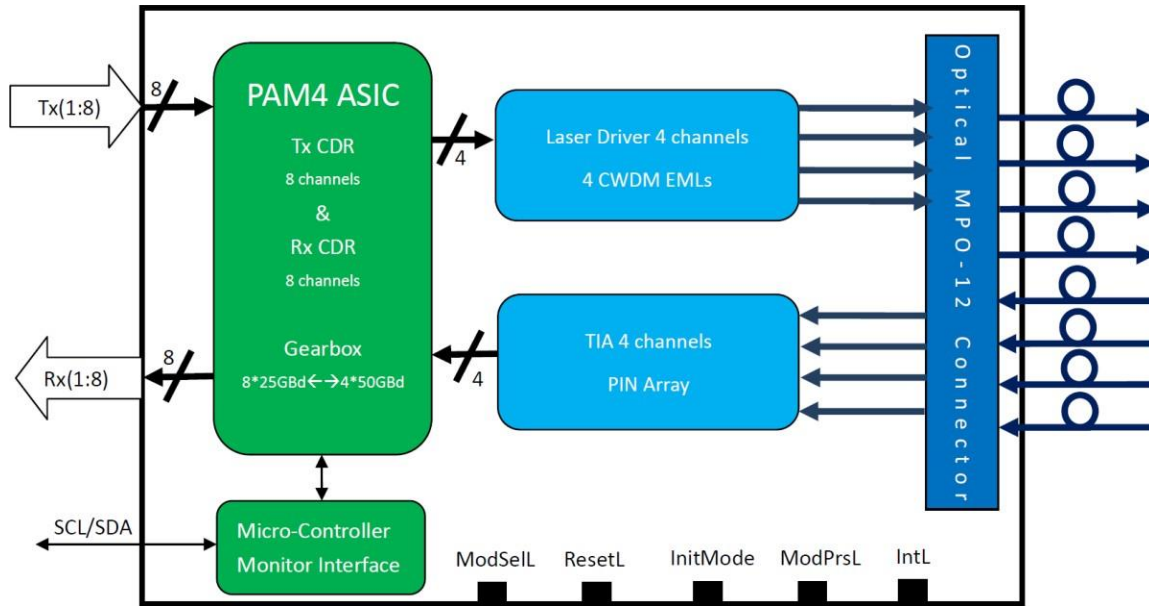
Tx(1:8)

8

PAM4 ASIC

Tx CDR

8 channels

&

Rx CDR

8 channels

Gearbox

8*25GBd←→4*50GBd

4

Laser Driver 4 channels

4 CWDM EMLs

Optical MPO-12 Connector

TIA 4 channels

PIN Array

4

8

Rx(1:8)

SCL/SDA

Micro-Controller

Monitor Interface

ModSelL

ResetL

InitMode

ModPrsL

IntL